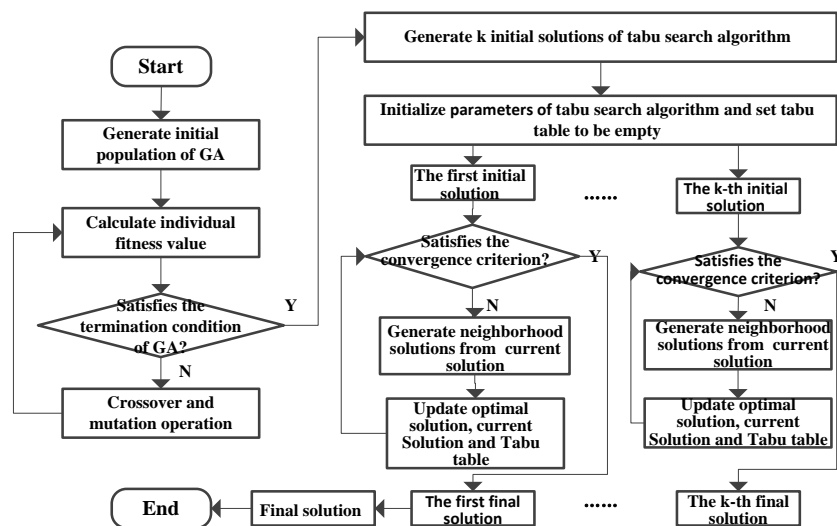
Start

Generate initial population of GA

Calculate individual fitness value

Satisfies the termination condition of GA?

Y

N

Crossover and mutation operation

Generate k initial solutions of tabu search algorithm

Initialize parameters of tabu search algorithm and set tabu table to be empty

The first initial solution

......

The k-th initial solution

Satisfies the convergence criterion?

Y

N

Generate neighborhood solutions from current solution

Update optimal solution, current Solution and Tabu table

Satisfies the convergence criterion?

Y

N

Generate neighborhood solutions from current solution

Update optimal solution, current Solution and Tabu table

End

Final solution

The first final solution

......

The k-th final solution